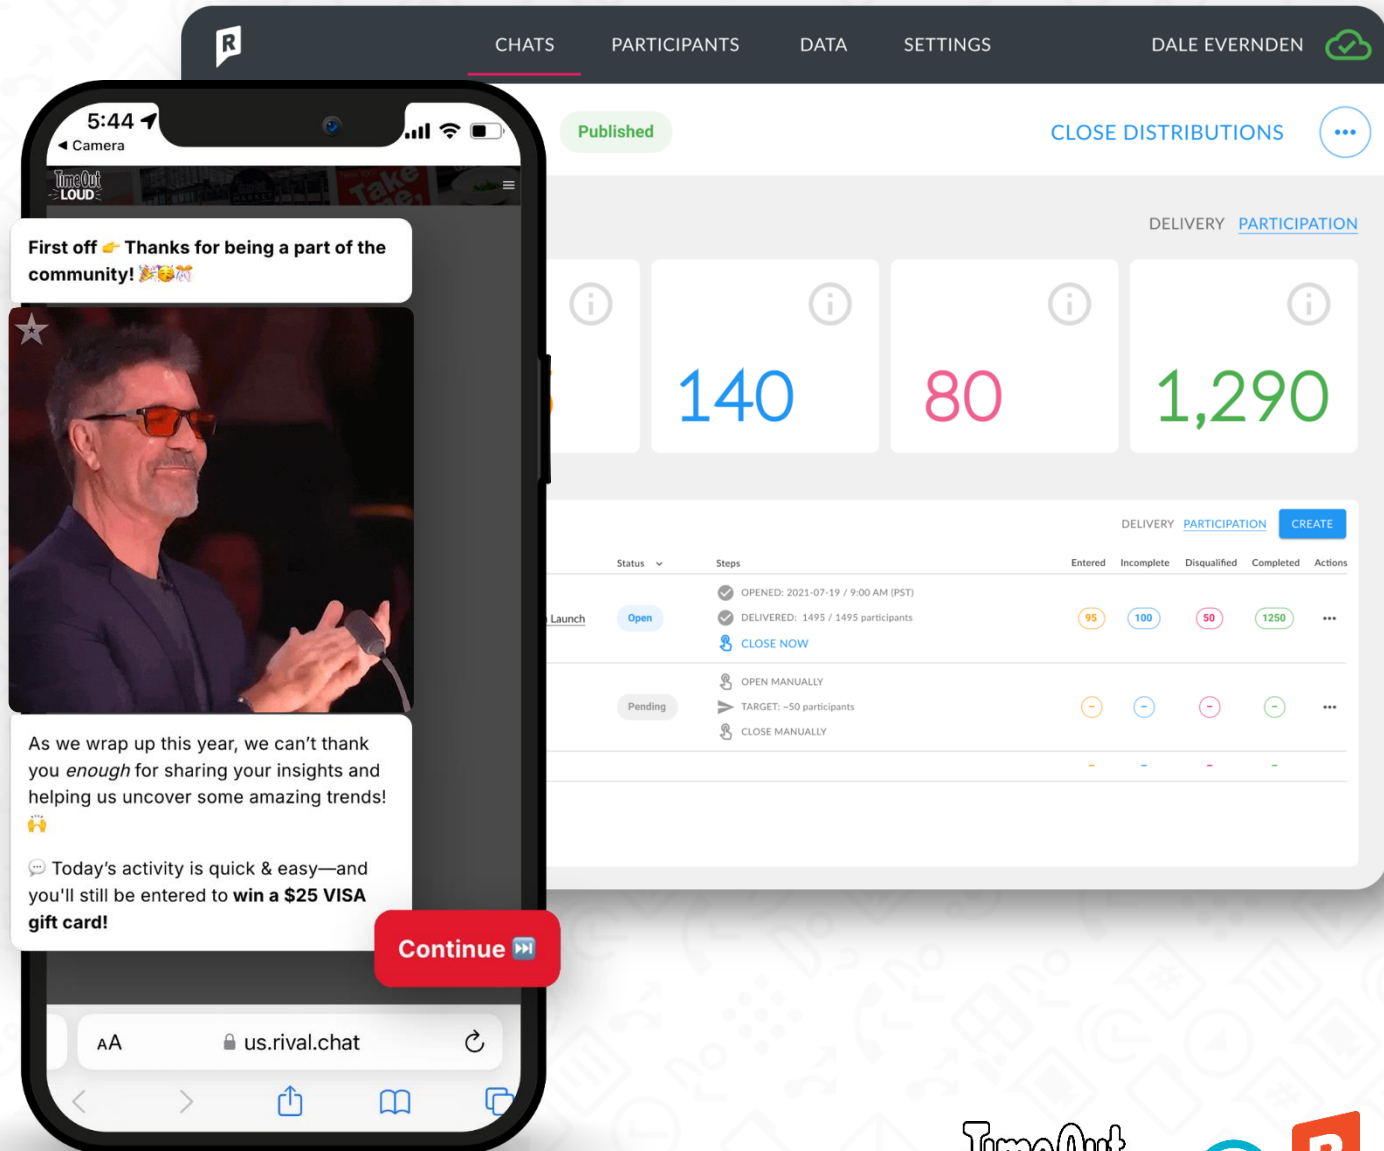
CHATS PARTICIPANTS DATA SETTINGS DALE EVERNDEN

Published CLOSE DISTRIBUTIONS

DELIVERY PARTICIPATION

140

80

1,290

DELIVERY PARTICIPATION CREATE

| | Status | Steps | Entered | Incomplete | Disqualified | Completed | Actions |
|---|---|---|---|---|---|---|---|
| Launch | Open | OPENED: 2021-07-19 / 9:00 AM (PST) DELIVERED: 1495 / 1495 participants CLOSE NOW | 95 | 100 | 50 | 1250 | ••• |
| | Pending | OPEN MANUALLY TARGET: ~50 participants CLOSE MANUALLY | – | – | – | – | ••• |
| | | | – | – | – | – | |

5:44
◀ Camera

Time Out LOUD

First off 👉 Thanks for being a part of the community! 🎉🥳🎊

As we wrap up this year, we can't thank you *enough* for sharing your insights and helping us uncover some amazing trends! 🙌

💬 Today's activity is quick & easy—and you'll still be entered to **win a $25 VISA gift card!**

Continue ⏭️

AA us.rival.chat

Time Out